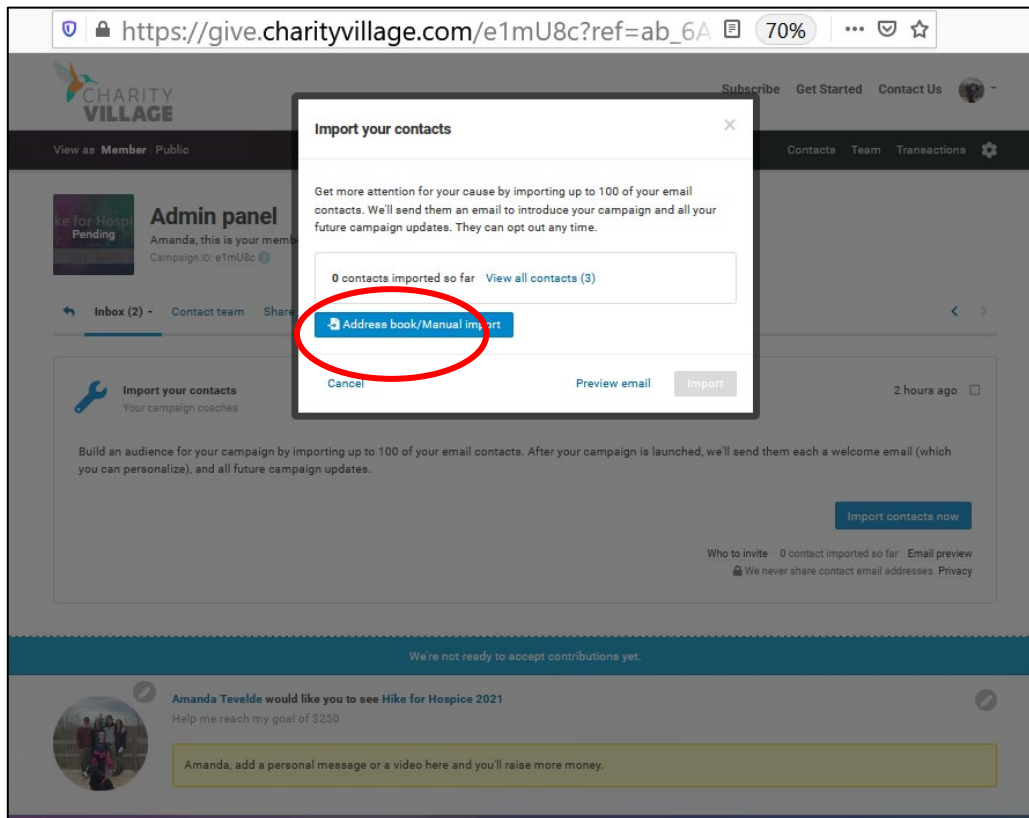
https://give.charityvillage.com/e1mU8c?ref=ab_6A 70% ···

CHARITY VILLAGE

Subscribe Get Started Contact Us

View as Member Public

Contacts Team Transactions

ke for Hospi Pending

Admin panel

Amanda, this is your memb

Campaign ID: e1mU8c

Inbox (2) Contact team Share

Import your contacts

Get more attention for your cause by importing up to 100 of your email contacts. We'll send them an email to introduce your campaign and all your future campaign updates. They can opt out any time.

0 contacts imported so far View all contacts (3)

Address book/Manual import

Cancel Preview email Import

Import your contacts

Your campaign coaches

2 hours ago

Build an audience for your campaign by importing up to 100 of your email contacts. After your campaign is launched, we'll send them each a welcome email (which you can personalize), and all future campaign updates.

Import contacts now

Who to invite 0 contact imported so far Email preview

We never share contact email addresses. Privacy

We're not ready to accept contributions yet.

Amanda Tevelde would like you to see Hike for Hospice 2021

Help me reach my goal of $250

Amanda, add a personal message or a video here and you'll raise more money.